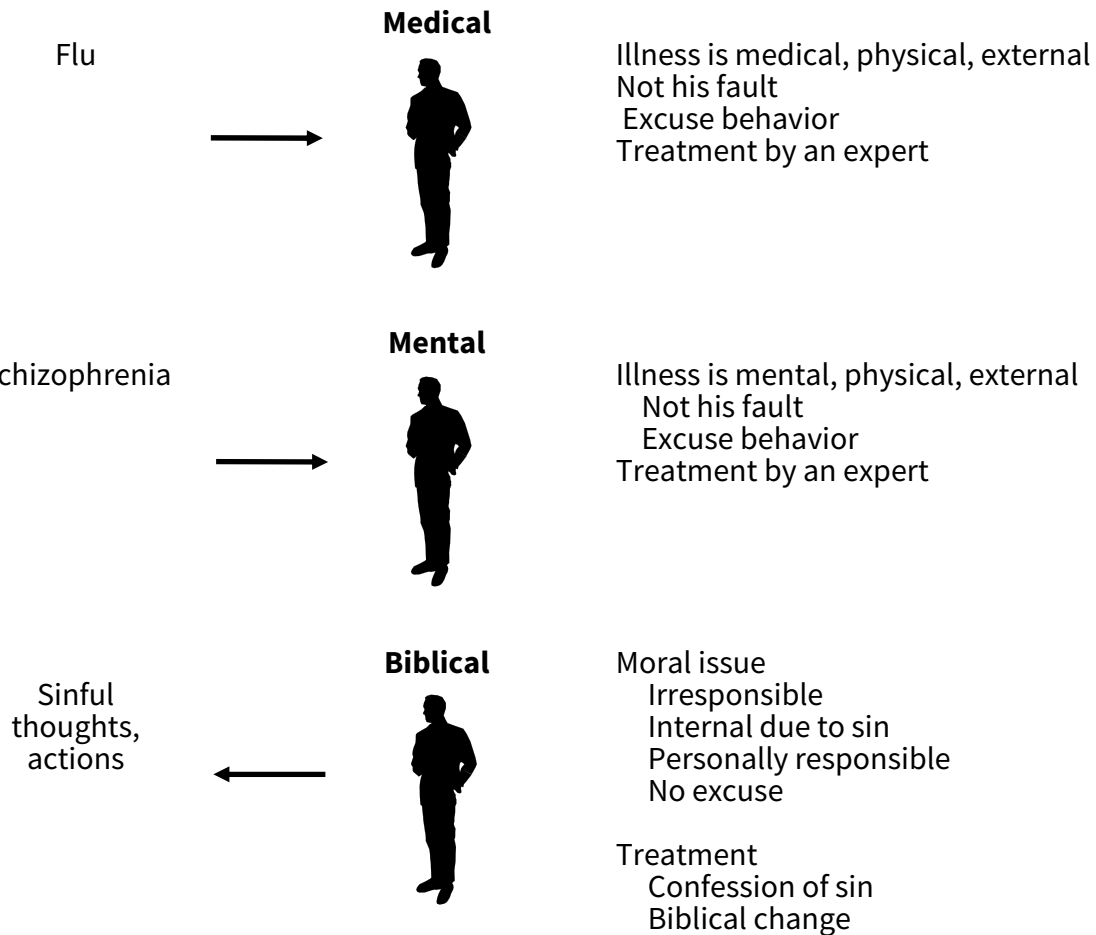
Medical

Flu

Illness is medical, physical, external
Not his fault
Excuse behavior
Treatment by an expert

Mental

chizophrenia

Illness is mental, physical, external
Not his fault
Excuse behavior
Treatment by an expert

Biblical

Sinful thoughts, actions

Moral issue
Irresponsible
Internal due to sin
Personally responsible
No excuse

Treatment
Confession of sin
Biblical change